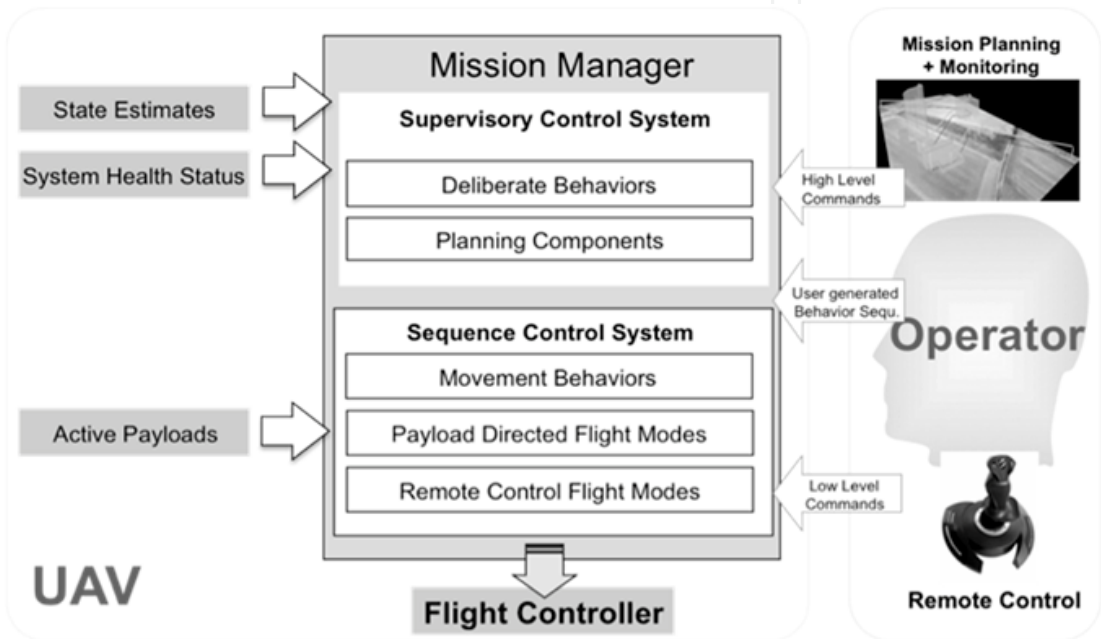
Mission Manager

Supervisory Control System

Deliberate Behaviors

Planning Components

Sequence Control System

Movement Behaviors

Payload Directed Flight Modes

Remote Control Flight Modes

State Estimates

System Health Status

Active Payloads

UAV

Flight Controller

Mission Planning + Monitoring

High Level Commands

User generated Behavior Sequ.

Operator

Low Level Commands

Remote Control